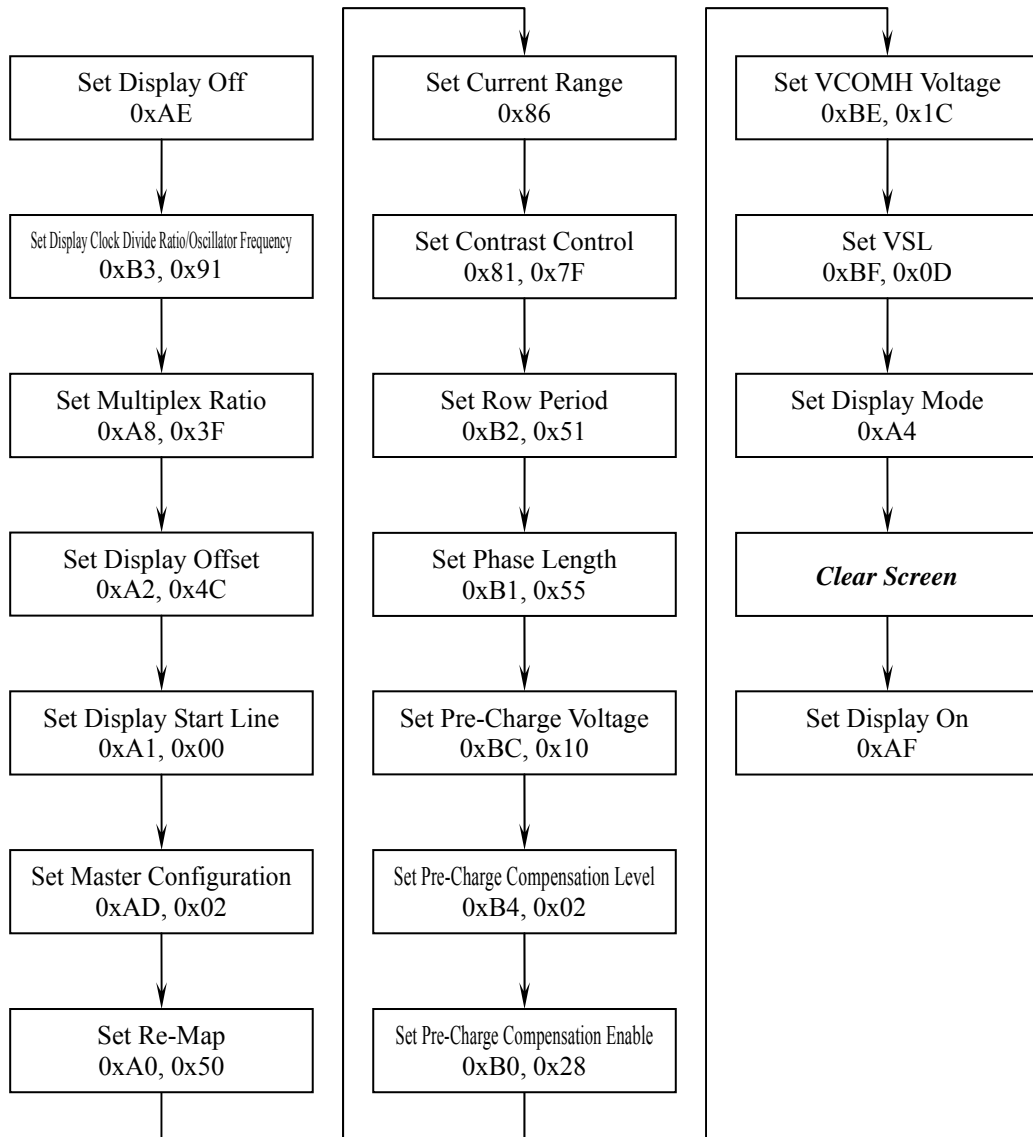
Set Display Off
0xAE

Set Display Clock Divide Ratio/Oscillator Frequency
0xB3, 0x91

Set Multiplex Ratio
0xA8, 0x3F

Set Display Offset
0xA2, 0x4C

Set Display Start Line
0xA1, 0x00

Set Master Configuration
0xAD, 0x02

Set Re-Map
0xA0, 0x50

Set Current Range
0x86

Set Contrast Control
0x81, 0x7F

Set Row Period
0xB2, 0x51

Set Phase Length
0xB1, 0x55

Set Pre-Charge Voltage
0xBC, 0x10

Set Pre-Charge Compensation Level
0xB4, 0x02

Set Pre-Charge Compensation Enable
0xB0, 0x28

Set VCOMH Voltage
0xBE, 0x1C

Set VSL
0xBF, 0x0D

Set Display Mode
0xA4

*Clear Screen*

Set Display On
0xAF